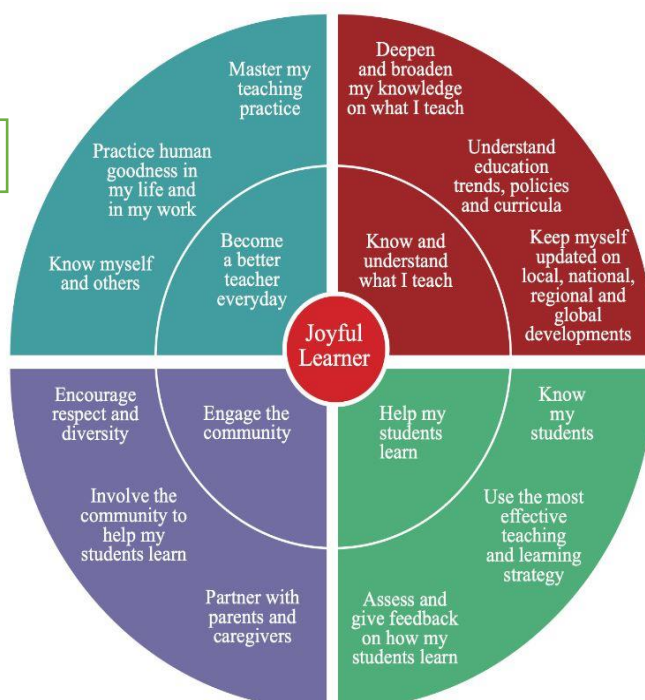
Master my teaching practice

Practice human goodness in my life and in my work

Know myself and others

Become a better teacher everyday

Deepen and broaden my knowledge on what I teach

Understand education trends, policies and curricula

Keep myself updated on local, national, regional and global developments

Know and understand what I teach

Joyful Learner

Encourage respect and diversity

Engage the community

Involve the community to help my students learn

Partner with parents and caregivers

Help my students learn

Know my students

Use the most effective teaching and learning strategy

Assess and give feedback on how my students learn